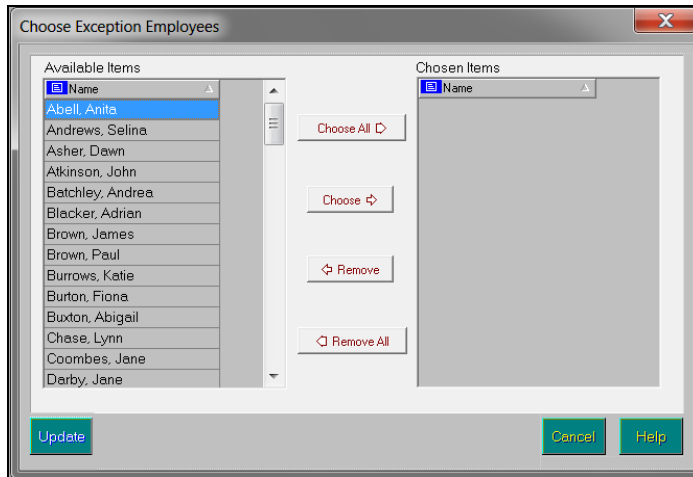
Choose Exception Employees

Available Items

| Name |
|---|
| Abell, Anita |
| Andrews, Selina |
| Asher, Dawn |
| Atkinson, John |
| Batchley, Andrea |
| Blacker, Adrian |
| Brown, James |
| Brown, Paul |
| Burrows, Katie |
| Burton, Fiona |
| Buxton, Abigail |
| Chase, Lynn |
| Coombes, Jane |
| Darby, Jane |

Choose All

Choose

Remove

Remove All

Chosen Items

| Name |
|---|

Update

Cancel

Help